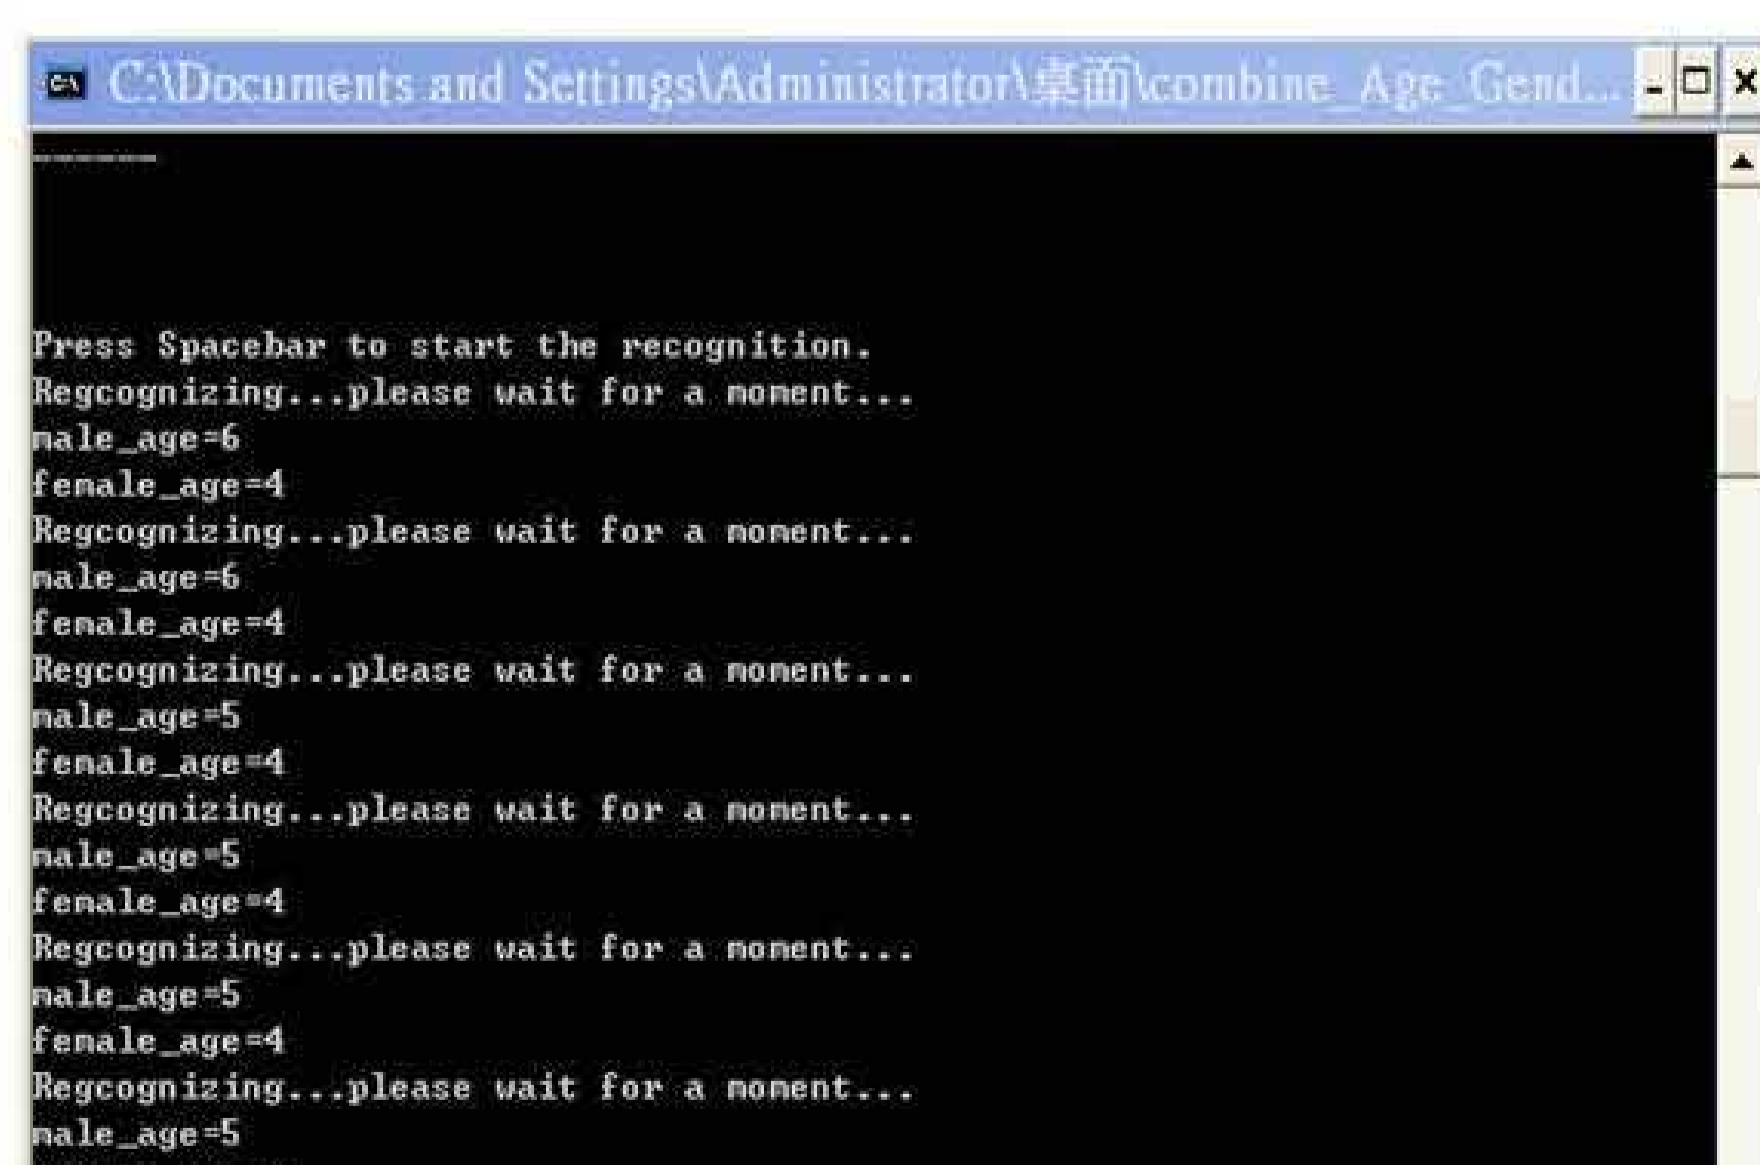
C:\Documents and Settings\Administrator\桌面\combine_Age_Gend...

-------

Press Spacebar to start the recognition.
Regcognizing...please wait for a moment...
male_age=6
female_age=4
Regcognizing...please wait for a moment...
male_age=6
female_age=4
Regcognizing...please wait for a moment...
male_age=5
female_age=4
Regcognizing...please wait for a moment...
male_age=5
female_age=4
Regcognizing...please wait for a moment...
male_age=5
female_age=4
Regcognizing...please wait for a moment...
male_age=5